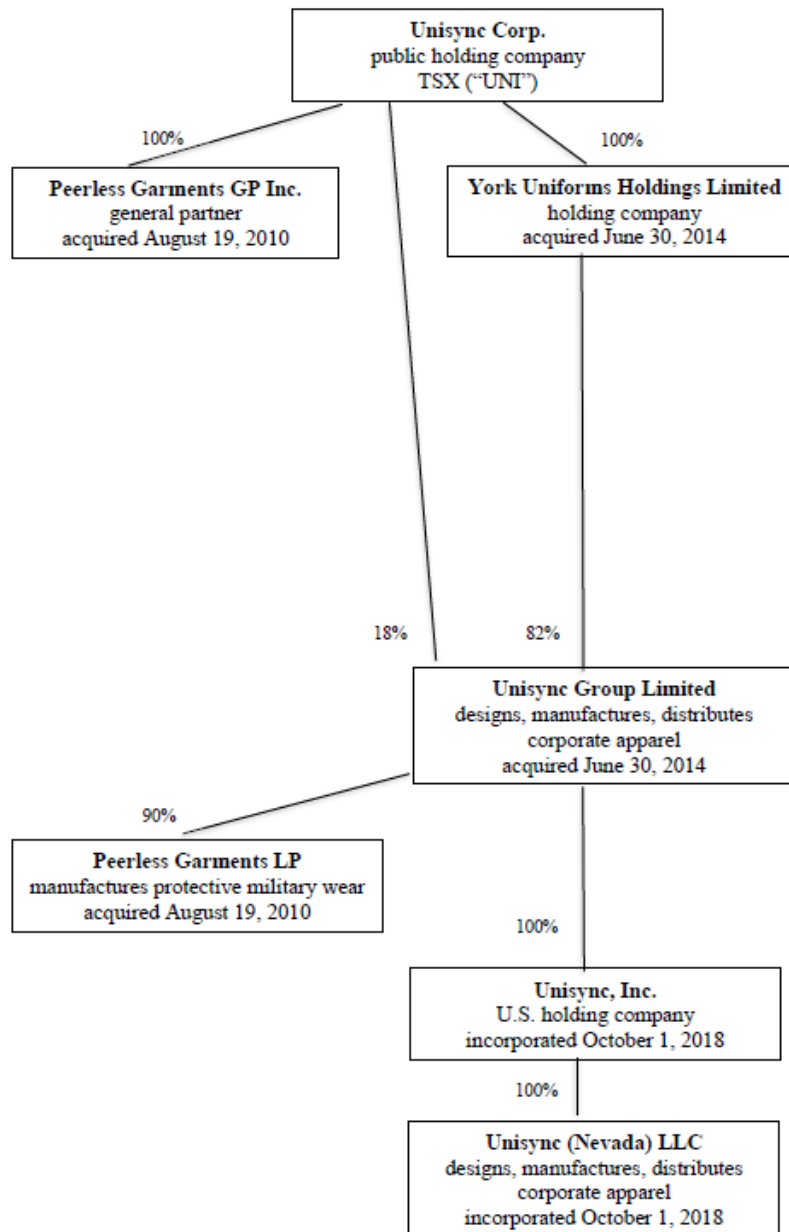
**Unisync Corp.**
public holding company
TSX ("UNI")

100%

100%

**Peerless Garments GP Inc.**
general partner
acquired August 19, 2010

**York Uniforms Holdings Limited**
holding company
acquired June 30, 2014

18%

82%

**Unisync Group Limited**
designs, manufactures, distributes corporate apparel
acquired June 30, 2014

90%

**Peerless Garments LP**
manufactures protective military wear
acquired August 19, 2010

100%

**Unisync, Inc.**
U.S. holding company
incorporated October 1, 2018

100%

**Unisync (Nevada) LLC**
designs, manufactures, distributes corporate apparel
incorporated October 1, 2018